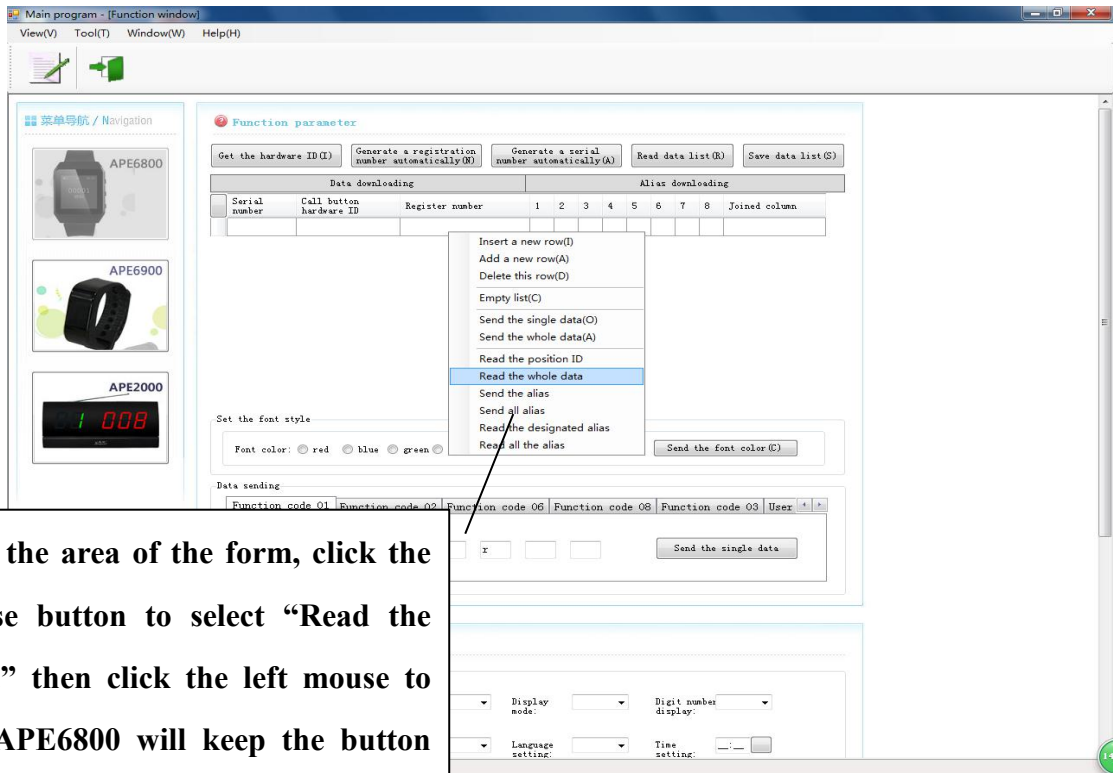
Main program - [Function window]
View(V) Tool(T) Window(W) Help(H)

菜单导航 / Navigation

APE6800

APE6900

APE2000

1 008

Function parameter

Get the hardware ID(I) | Generate a registration number automatically(N) | Generate a serial number automatically(A) | Read data list(R) | Save data list(S)

| Data downloading | | | Alias downloading | | | | | | | | |
|---|---|---|---|---|---|---|---|---|---|---|---|
| Serial number | Call button hardware ID | Register number | 1 | 2 | 3 | 4 | 5 | 6 | 7 | 8 | Joined column |

Insert a new row(I)
Add a new row(A)
Delete this row(D)
Empty list(C)
Send the single data(O)
Send the whole data(A)
Read the position ID
Read the whole data
Send the alias
Send all alias
Read the designated alias
Read all the alias

Set the font style
Font color: red blue green
Send the font color(C)

Data sending
Function code 01 | Function code 02 | Function code 06 | Function code 08 | Function code 03 | User
r
Send the single data

Display mode:
Digit number display:
Language setting:
Time setting: __:__

the area of the form, click the se button to select “Read the ” then click the left mouse to APE6800 will keep the button